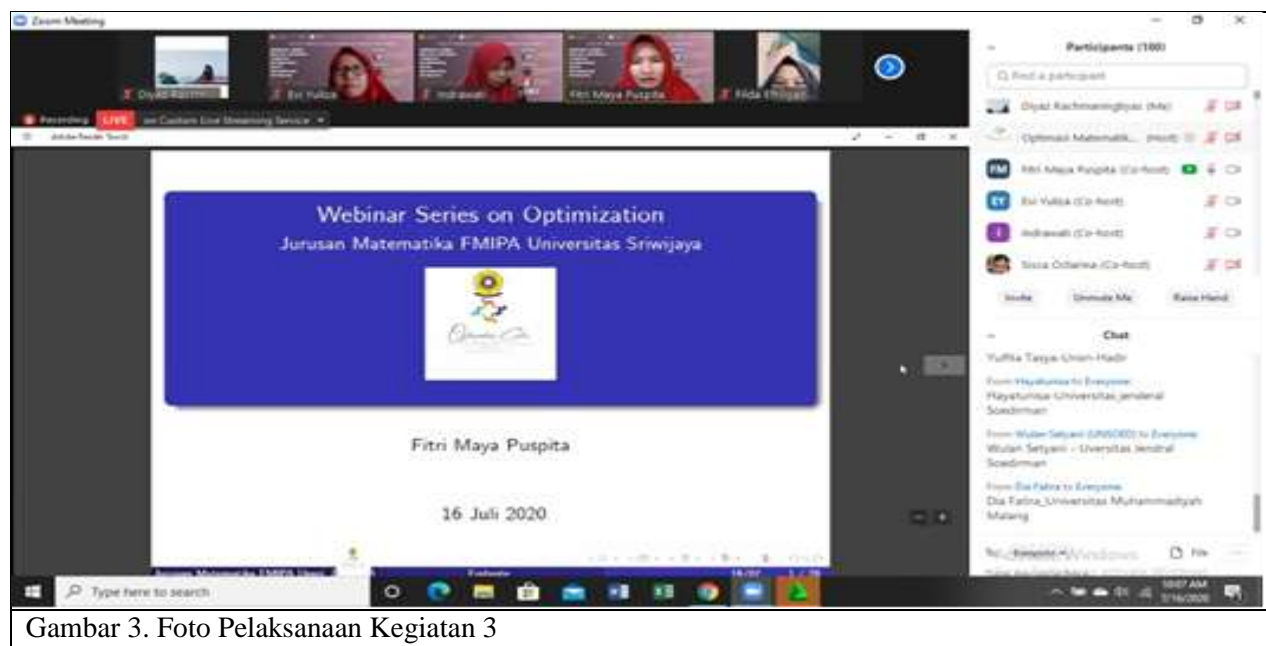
Zoom Meeting

Diyad Rachm

Evi Yuliza

Indrawati

Fitri Maya Puspita

Fiida Efriliyan

Recording LIVE on Custom Live Streaming Service

Participants (100)

Find a participant

Diyad Rachmaningtyas (Me)

Optimasi Matematik... (Host)

Fitri Maya Puspita (Co-host)

Evi Yuliza (Co-host)

Indrawati (Co-host)

Sisca Octarina (Co-host)

Invite Unmute Me Raise Hand

Chat

Yuffita Tasya Unsri Hadir

From Hayatunnisa to Everyone:
Hayatunnisa Universitas Jenderal Soedirman

From Wulan Setyani (UNSOED) to Everyone:
Wulan Setyani - Uversitas Jendral Soedirman

From Dia Fatina to Everyone:
Dia Fatina_Universitas Muhammadiyah Malang

To: Everyone File

Webinar Series on Optimization

Jurusan Matematika FMIPA Universitas Sriwijaya

Fitri Maya Puspita

16 Juli 2020

Type here to search

10:07 AM 7/16/2020

Gambar 3. Foto Pelaksanaan Kegiatan 3